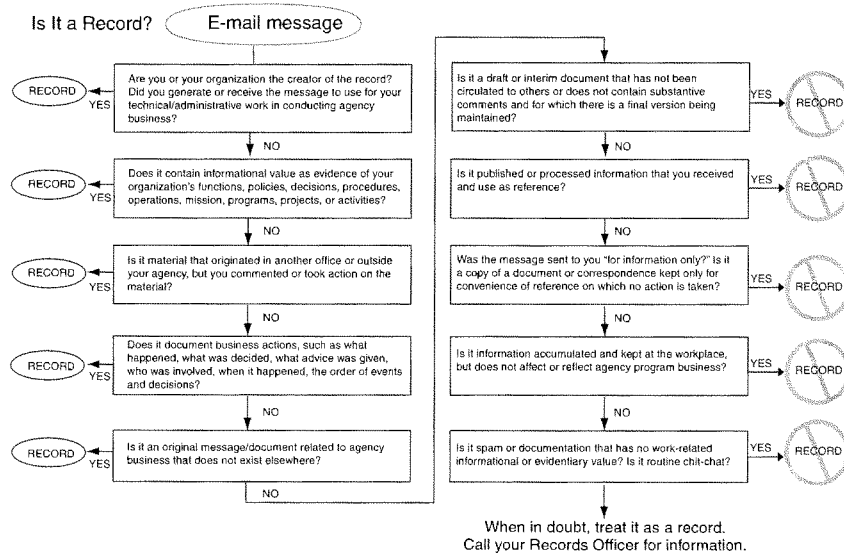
Is It a Record? E-mail message

RECORD YES Are you or your organization the creator of the record? Did you generate or receive the message to use for your technical/administrative work in conducting agency business?

NO

RECORD YES Does it contain informational value as evidence of your organization's functions, policies, decisions, procedures, operations, mission, programs, projects, or activities?

NO

RECORD YES Is it material that originated in another office or outside your agency, but you commented or took action on the material?

NO

RECORD YES Does it document business actions, such as what happened, what was decided, what advice was given, who was involved, when it happened, the order of events and decisions?

NO

RECORD YES Is it an original message/document related to agency business that does not exist elsewhere?

NO

Is it a draft or interim document that has not been circulated to others or does not contain substantive comments and for which there is a final version being maintained? YES RECORD

NO

Is it published or processed information that you received and use as reference? YES RECORD

NO

Was the message sent to you "for information only?" Is it a copy of a document or correspondence kept only for convenience of reference on which no action is taken? YES RECORD

NO

Is it information accumulated and kept at the workplace, but does not affect or reflect agency program business? YES RECORD

NO

Is it spam or documentation that has no work-related informational or evidentiary value? Is it routine chit-chat? YES RECORD

When in doubt, treat it as a record.
Call your Records Officer for information.